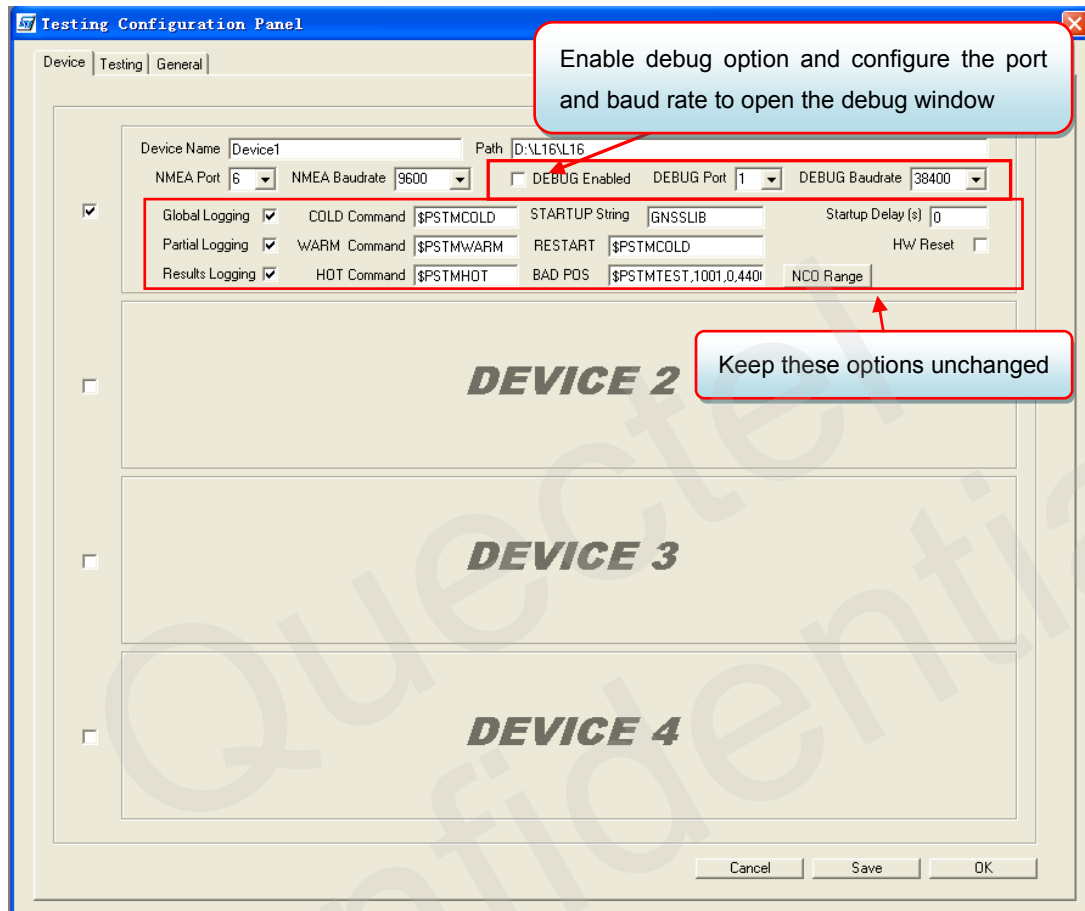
Testing Configuration Panel

Device | Testing | General

Enable debug option and configure the port and baud rate to open the debug window

Device Name Device1 Path D:\L16\L16

NMEA Port 6 NMEA Baudrate 9600 DEBUG Enabled DEBUG Port 1 DEBUG Baudrate 38400

Global Logging COLD Command $PSTMCOLD STARTUP String GNSSLIB Startup Delay (s) 0

Partial Logging WARM Command $PSTMWARM RESTART $PSTMCOLD HW Reset

Results Logging HOT Command $PSTMHOT BAD POS $PSTMTEST,1001,0,440 NCO Range

Keep these options unchanged

DEVICE 2

DEVICE 3

DEVICE 4

Cancel Save OK

Quectel Confidential